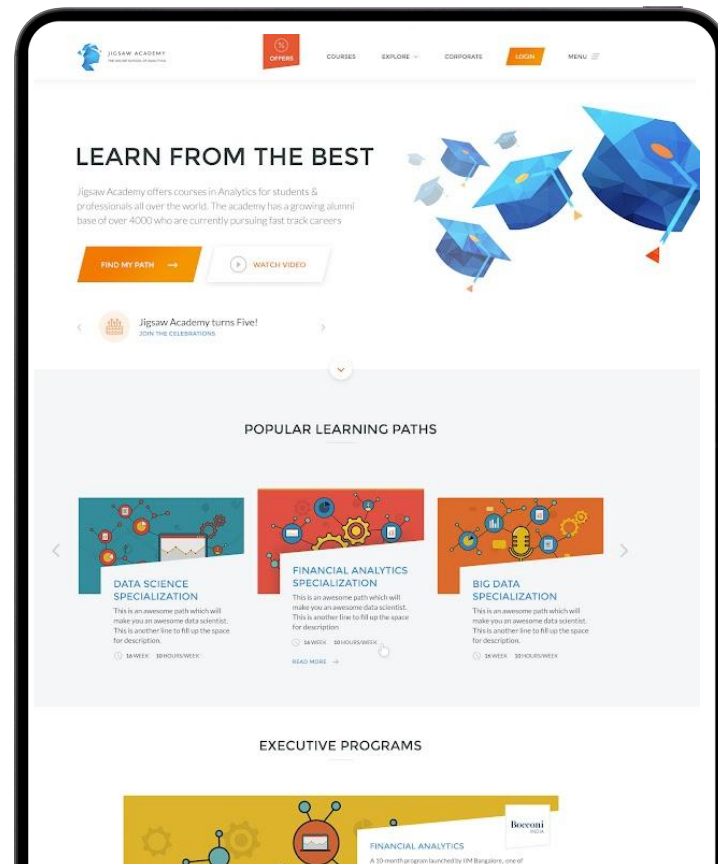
JIGSAW ACADEMY
THE ONLINE SCHOOL OF ANALYTICS

%
OFFERS

COURSES

EXPLORE

CORPORATE

LOGIN

MENU

LEARN FROM THE BEST

Jigsaw Academy offers courses in Analytics for students & professionals all over the world. The academy has a growing alumni base of over 4000 who are currently pursuing fast track careers

FIND MY PATH →

WATCH VIDEO

Jigsaw Academy turns Five!
JOIN THE CELEBRATIONS

POPULAR LEARNING PATHS

DATA SCIENCE SPECIALIZATION
This is an awesome path which will make you an awesome data scientist. This is another line to fill up the space for description.
16 WEEK 10 HOURS/WEEK

FINANCIAL ANALYTICS SPECIALIZATION
This is an awesome path which will make you an awesome data scientist. This is another line to fill up the space for description.
16 WEEK 10 HOURS/WEEK
READ MORE →

BIG DATA SPECIALIZATION
This is an awesome path which will make you an awesome data scientist. This is another line to fill up the space for description.
16 WEEK 10 HOURS/WEEK

EXECUTIVE PROGRAMS

Bocconi
INDIA

FINANCIAL ANALYTICS
A 10-month program launched by IIM Bangalore, one of